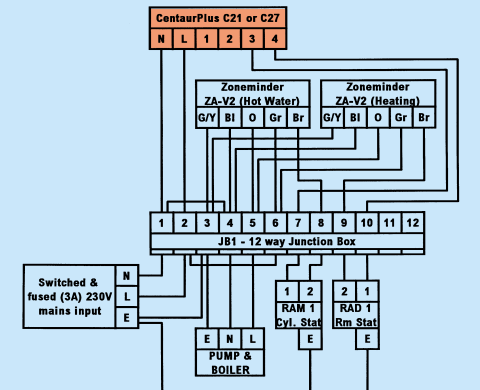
CentaurPlus C21 or C27

| N | L | 1 | 2 | 3 | 4 |
|---|---|---|---|---|---|

Zoneminder ZA-V2 (Hot Water)

| G/Y | Bl | O | Gr | Br |
|---|---|---|---|---|

Zoneminder ZA-V2 (Heating)

| G/Y | Bl | O | Gr | Br |
|---|---|---|---|---|

| 1 | 2 | 3 | 4 | 5 | 6 | 7 | 8 | 9 | 10 | 11 | 12 |
|---|---|---|---|---|---|---|---|---|---|---|---|

JB1 - 12 way Junction Box

Switched & fused (3A) 230V mains input

N
L
E

E N L
PUMP & BOILER

1 2
RAM 1 Cyl. Stat
E

2 1
RAD 1 Rm Stat
E